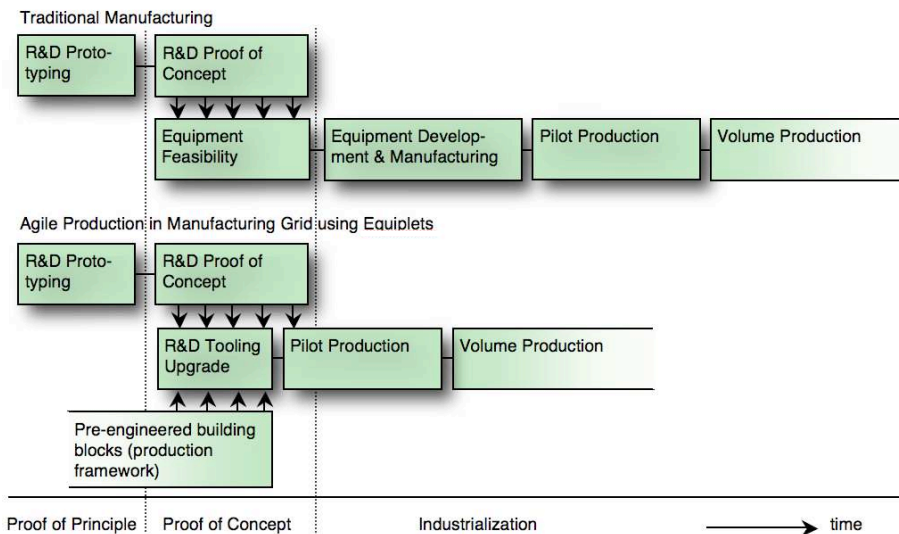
Traditional Manufacturing

R&D Prototyping

R&D Proof of Concept

Equipment Feasibility

Equipment Development & Manufacturing

Pilot Production

Volume Production

Agile Production in Manufacturing Grid using Equiplets

R&D Prototyping

R&D Proof of Concept

R&D Tooling Upgrade

Pilot Production

Volume Production

Pre-engineered building blocks (production framework)

Proof of Principle

Proof of Concept

Industrialization

time